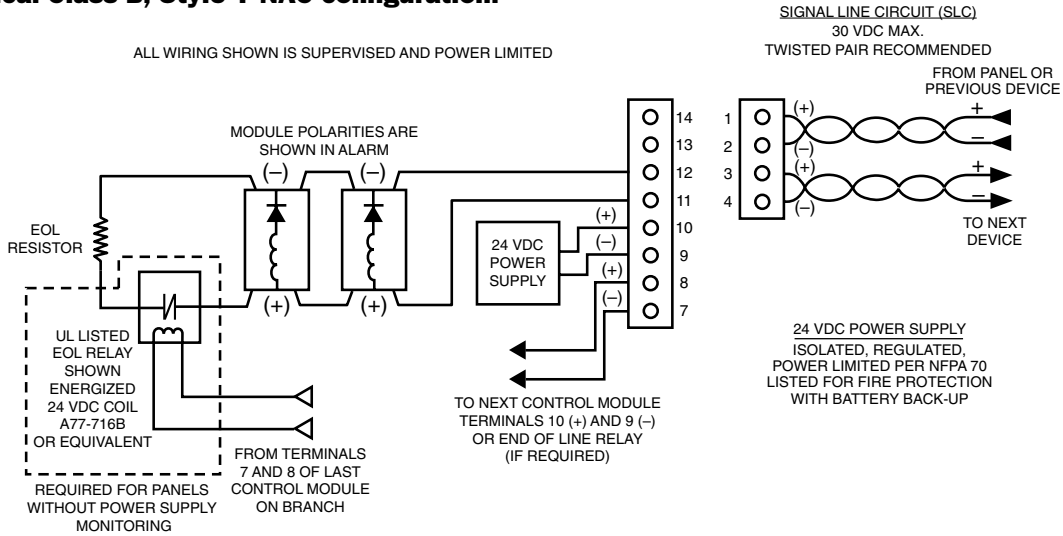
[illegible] Class B, Style Y NAC configuration

ALL WIRING SHOWN IS SUPERVISED AND POWER LIMITED

SIGNAL LINE CIRCUIT (SLC)
30 VDC MAX.
TWISTED PAIR RECOMMENDED

FROM PANEL OR PREVIOUS DEVICE

+
–
+
–

TO NEXT DEVICE

1
2
3
4

(+)
(–)
(+)
(–)

MODULE POLARITIES ARE SHOWN IN ALARM

(–)
(–)
(+)
(+)

EOL RESISTOR

14
13
12
11
10
9
8
7

(+)
(–)
(+)
(–)

24 VDC POWER SUPPLY

UL LISTED EOL RELAY SHOWN ENERGIZED 24 VDC COIL A77-716B OR EQUIVALENT

REQUIRED FOR PANELS WITHOUT POWER SUPPLY MONITORING

FROM TERMINALS 7 AND 8 OF LAST CONTROL MODULE ON BRANCH

TO NEXT CONTROL MODULE TERMINALS 10 (+) AND 9 (–) OR END OF LINE RELAY (IF REQUIRED)

24 VDC POWER SUPPLY
ISOLATED, REGULATED, POWER LIMITED PER NFPA 70 LISTED FOR FIRE PROTECTION WITH BATTERY BACK-UP